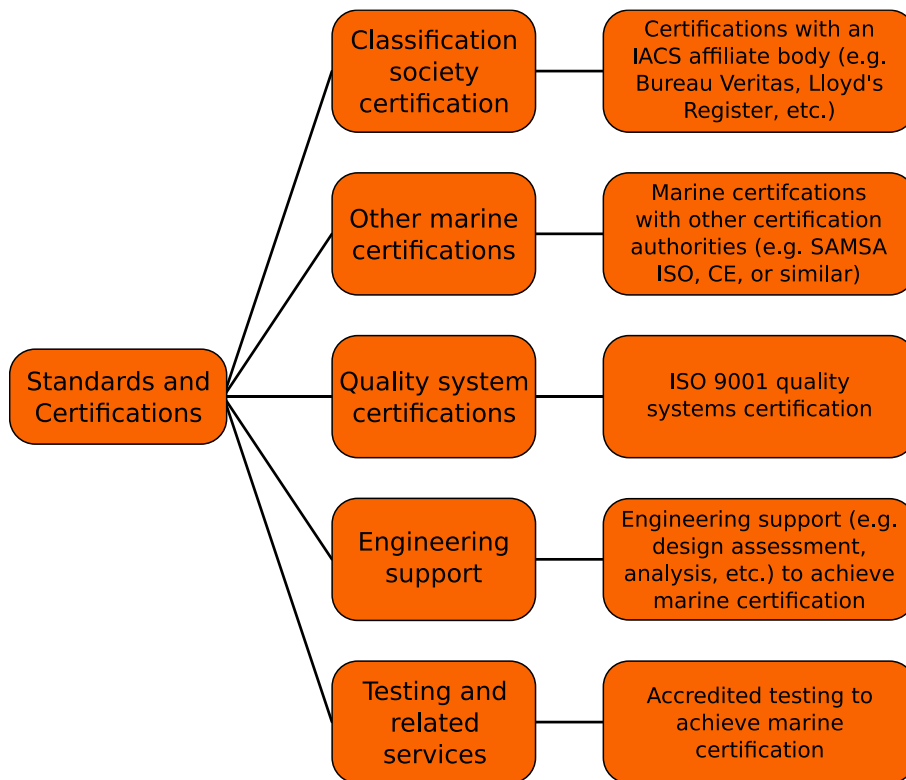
Standards and Certifications

Classification society certification

Certifications with an IACS affiliate body (e.g. Bureau Veritas, Lloyd's Register, etc.)

Other marine certifications

Marine certifcations with other certification authorities (e.g. SAMSA ISO, CE, or similar)

Quality system certifications

ISO 9001 quality systems certification

Engineering support

Engineering support (e.g. design assessment, analysis, etc.) to achieve marine certification

Testing and related services

Accredited testing to achieve marine certification